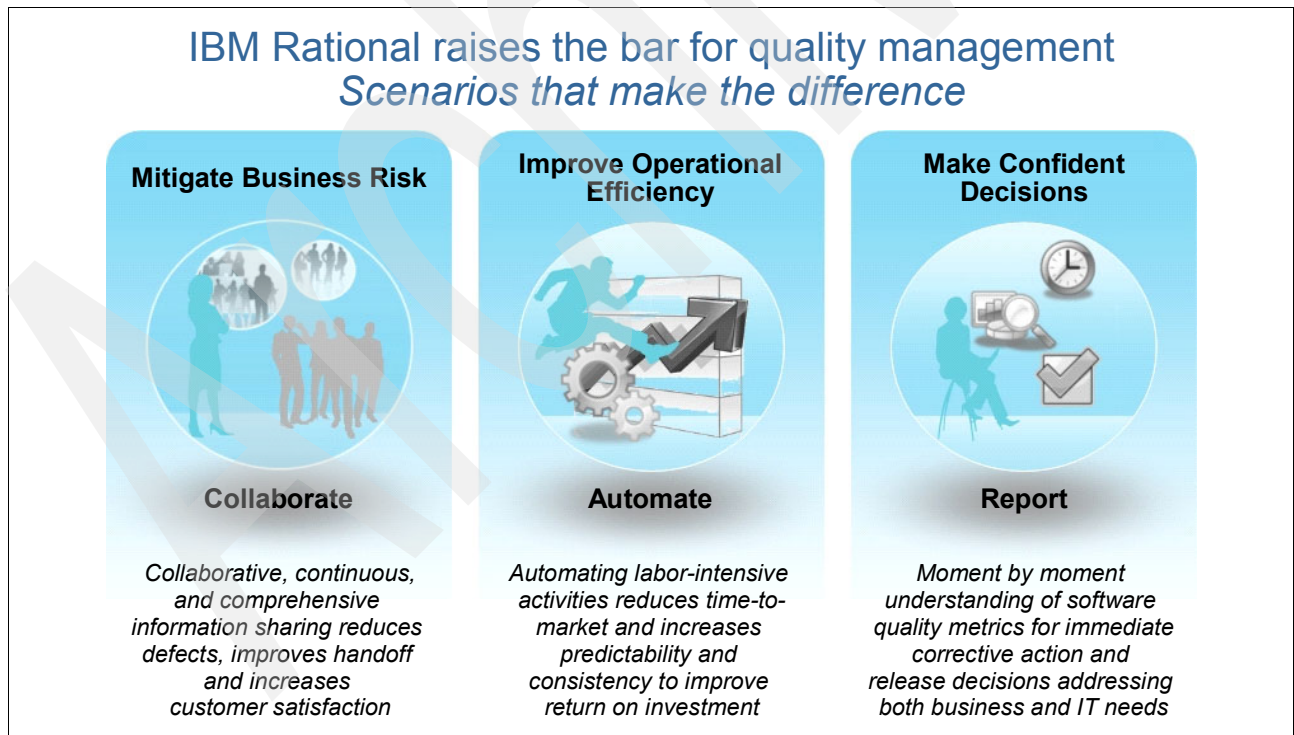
IBM Rational raises the bar for quality management
*Scenarios that make the difference*

Mitigate Business Risk

Collaborate

Collaborative, continuous, and comprehensive information sharing reduces defects, improves handoff and increases customer satisfaction

Improve Operational Efficiency

Automate

Automating labor-intensive activities reduces time-to-market and increases predictability and consistency to improve return on investment

Make Confident Decisions

Report

Moment by moment understanding of software quality metrics for immediate corrective action and release decisions addressing both business and IT needs